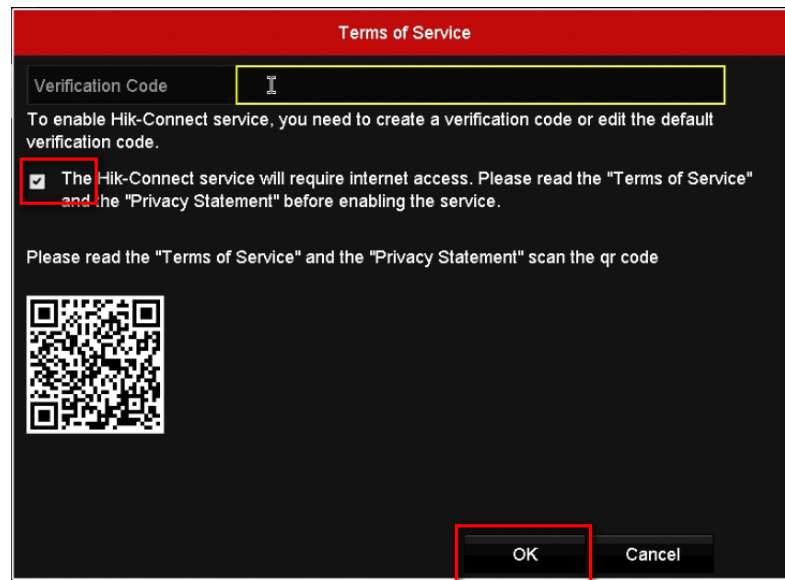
Terms of Service

Verification Code

To enable Hik-Connect service, you need to create a verification code or edit the default verification code.

The Hik-Connect service will require internet access. Please read the "Terms of Service" and the "Privacy Statement" before enabling the service.

Please read the "Terms of Service" and the "Privacy Statement" scan the qr code

OK

Cancel